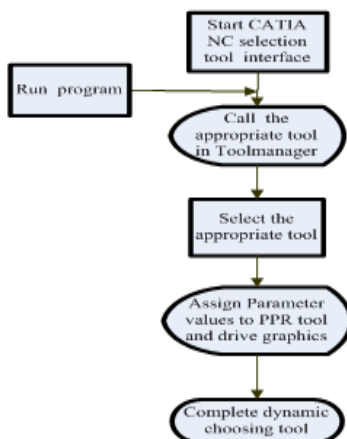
Start CATIA NC selection tool interface

Run program

Call the appropriate tool in Toolmanager

Select the appropriate tool

Assign Parameter values to PPR tool and drive graphics

Complete dynamic choosing tool